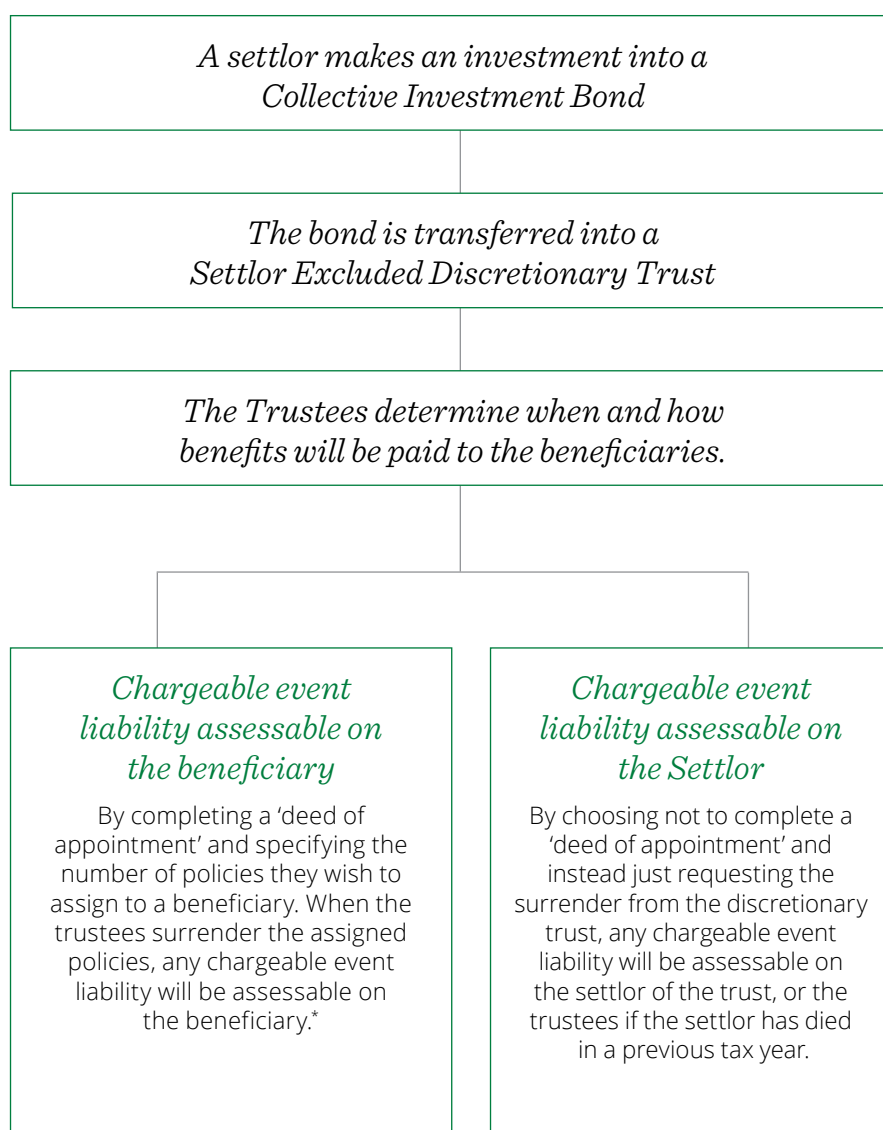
A settlor makes an investment into a Collective Investment Bond

The bond is transferred into a Settlor Excluded Discretionary Trust

The Trustees determine when and how benefits will be paid to the beneficiaries.

Chargeable event liability assessable on the beneficiary

By completing a 'deed of appointment' and specifying the number of policies they wish to assign to a beneficiary. When the trustees surrender the assigned policies, any chargeable event liability will be assessable on the beneficiary.*

Chargeable event liability assessable on the Settlor

By choosing not to complete a 'deed of appointment' and instead just requesting the surrender from the discretionary trust, any chargeable event liability will be assessable on the settlor of the trust, or the trustees if the settlor has died in a previous tax year.